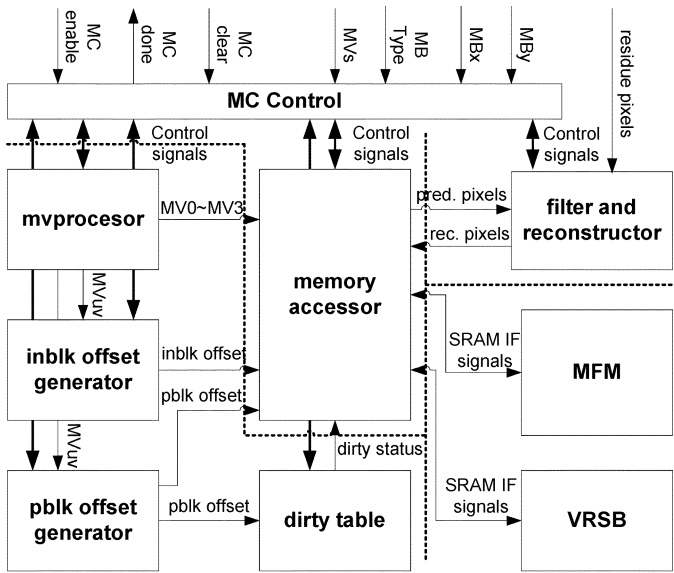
MC enable
MC done
MC clear
MVs
MB Type
MBx
MBy
residue pixels

MC Control

Control signals
Control signals
Control signals

mvprocesor
MV0~MV3
MVuv
MVuv

memory accessor

pred. pixels
rec. pixels
filter and reconstructor

inblk offset generator
inblk offset
pblk offset

SRAM IF signals
MFM

dirty status

pblk offset generator
pblk offset
dirty table

SRAM IF signals
VRSB